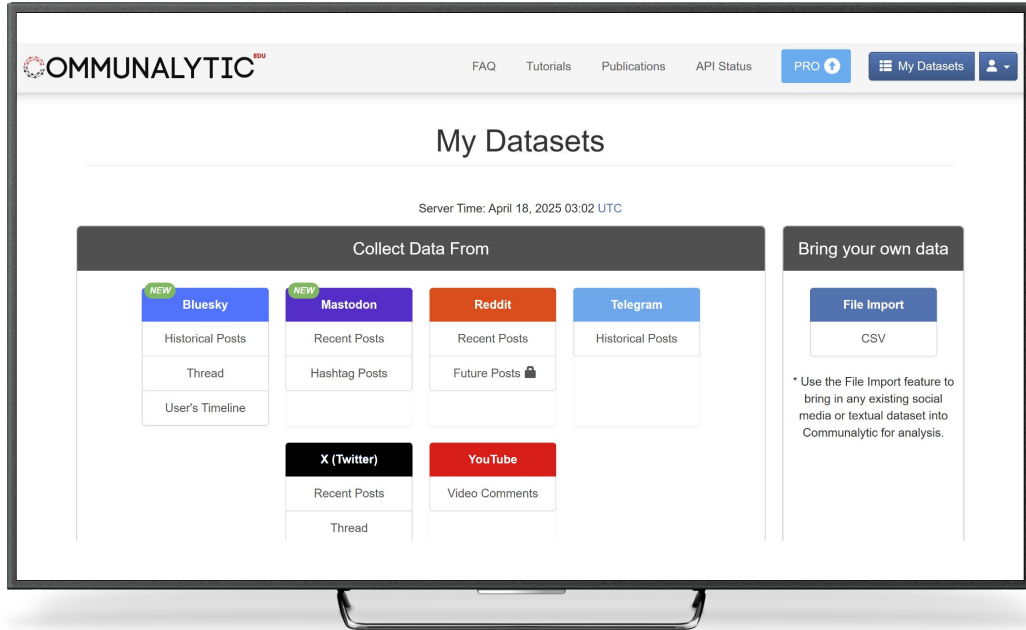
COMMUNALYTIC EDU

FAQ Tutorials Publications API Status PRO My Datasets

My Datasets

Server Time: April 18, 2025 03:02 UTC

Collect Data From

NEW Bluesky
Historical Posts
Thread
User's Timeline

NEW Mastodon
Recent Posts
Hashtag Posts

Reddit
Recent Posts
Future Posts

Telegram
Historical Posts

X (Twitter)
Recent Posts
Thread

YouTube
Video Comments

Bring your own data

File Import
CSV

* Use the File Import feature to bring in any existing social media or textual dataset into Communalytic for analysis.